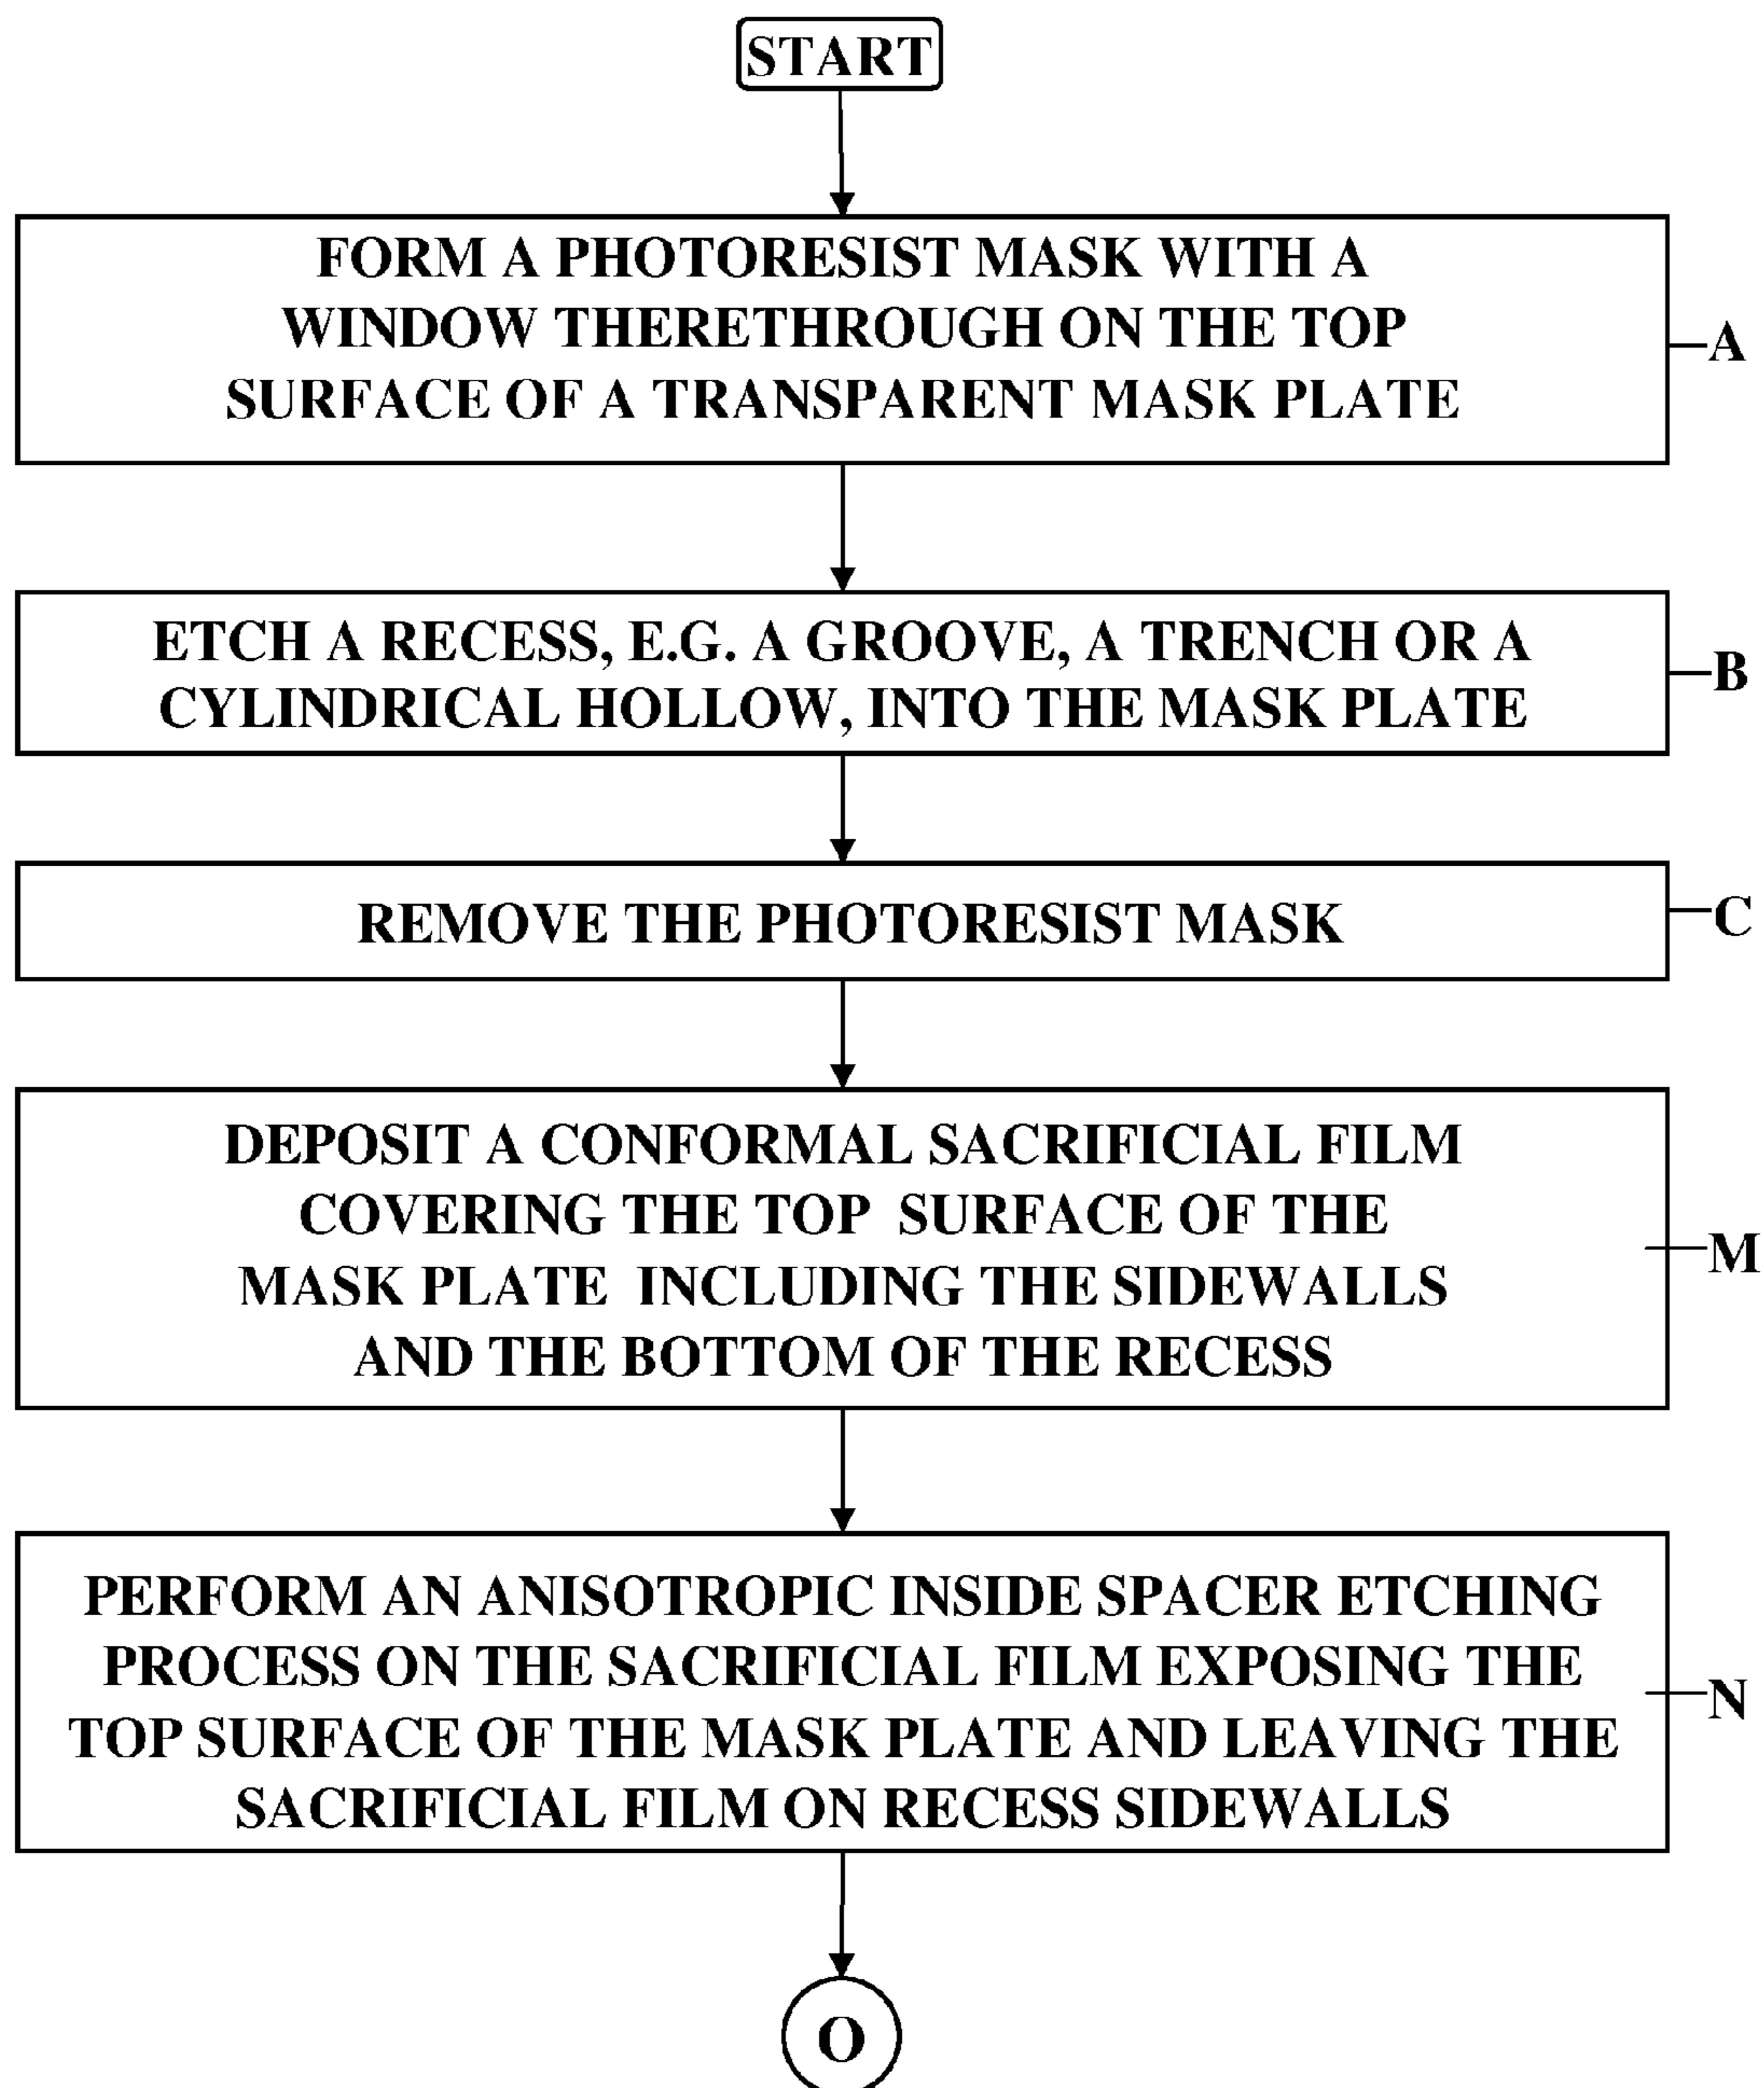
START

FORM A PHOTORESIST MASK WITH A WINDOW THERETHROUGH ON THE TOP SURFACE OF A TRANSPARENT MASK PLATE

A

ETCH A RECESS, E.G. A GROOVE, A TRENCH OR A CYLINDRICAL HOLLOW, INTO THE MASK PLATE

B

REMOVE THE PHOTORESIST MASK

C

DEPOSIT A CONFORMAL SACRIFICIAL FILM COVERING THE TOP SURFACE OF THE MASK PLATE INCLUDING THE SIDEWALLS AND THE BOTTOM OF THE RECESS

M

PERFORM AN ANISOTROPIC INSIDE SPACER ETCHING PROCESS ON THE SACRIFICIAL FILM EXPOSING THE TOP SURFACE OF THE MASK PLATE AND LEAVING THE SACRIFICIAL FILM ON RECESS SIDEWALLS

N

O